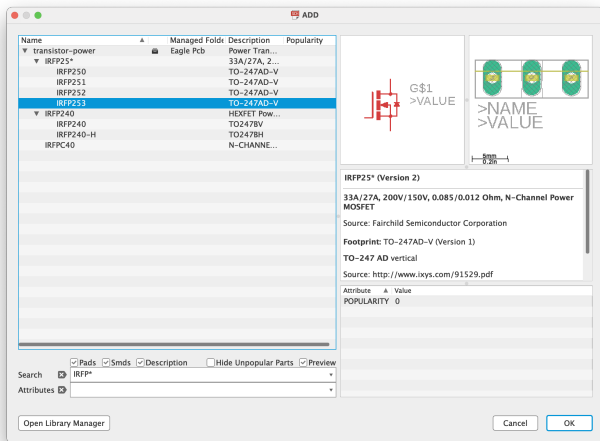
ADD

| Name | Managed Folder | Description | Popularity |
|---|---|---|---|
| ▼ transistor-power | Eagle Pcb | Power Tran... | |
| ▼ IRFP25* | | 33A/27A, 2... | |
| IRFP250 | | TO-247AD-V | |
| IRFP251 | | TO-247AD-V | |
| IRFP252 | | TO-247AD-V | |
| IRFP253 | | TO-247AD-V | |
| ▼ IRFP240 | | HEXFET Pow... | |
| IRFP240 | | TO247BV | |
| IRFP240-H | | TO247BH | |
| IRFPC40 | | N-CHANNE... | |

G$1
>VALUE

>NAME
>VALUE

5mm
0.2in

IRFP25* (Version 2)

33A/27A, 200V/150V, 0.085/0.012 Ohm, N-Channel Power MOSFET

Source: Fairchild Semiconductor Corporation

Footprint: TO-247AD-V (Version 1)

TO-247 AD vertical

Source: http://www.ixys.com/91529.pdf

| Attribute | Value |
|---|---|
| POPULARITY | 0 |

Pads Smds Description Hide Unpopular Parts Preview

Search IRFP*

Attributes

Open Library Manager

Cancel OK